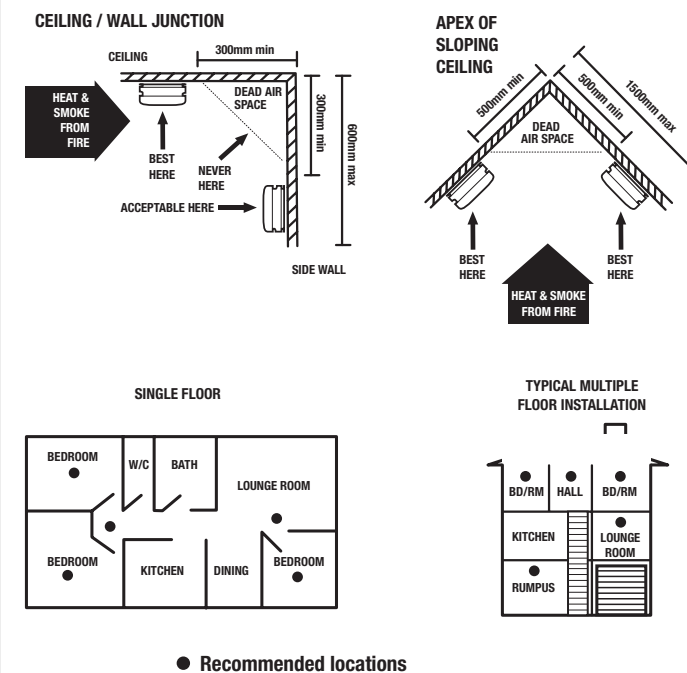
CEILING / WALL JUNCTION

CEILING

300mm min

HEAT & SMOKE FROM FIRE

DEAD AIR SPACE

300mm min

600mm max

BEST HERE

NEVER HERE

ACCEPTABLE HERE

SIDE WALL

APEX OF SLOPING CEILING

500mm min

500mm min

1500mm max

DEAD AIR SPACE

BEST HERE

BEST HERE

HEAT & SMOKE FROM FIRE

SINGLE FLOOR

BEDROOM

W/C

BATH

LOUNGE ROOM

BEDROOM

KITCHEN

DINING

BEDROOM

TYPICAL MULTIPLE FLOOR INSTALLATION

BD/RM

HALL

BD/RM

KITCHEN

LOUNGE ROOM

RUMPUS

● Recommended locations